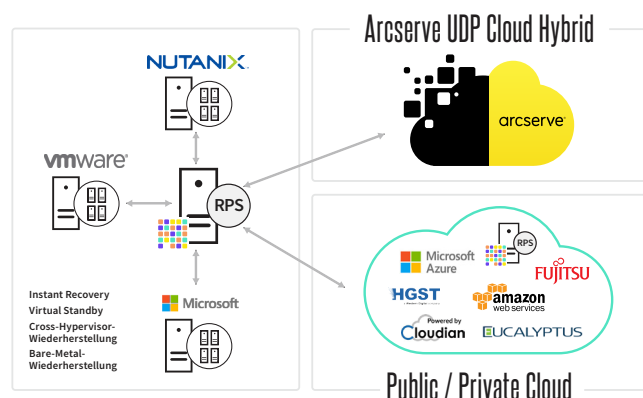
Arcserve UDP Cloud Hybrid

NUTANIX.

vmware

RPS

Microsoft

Instant Recovery
Virtual Standby
Cross-Hypervisor-Wiederherstellung
Bare-Metal-Wiederherstellung

arcserve

Microsoft Azure

RPS

FUJITSU

HGST

amazon web services

Powered by Cloudian

EUCALYPTUS

Public / Private Cloud